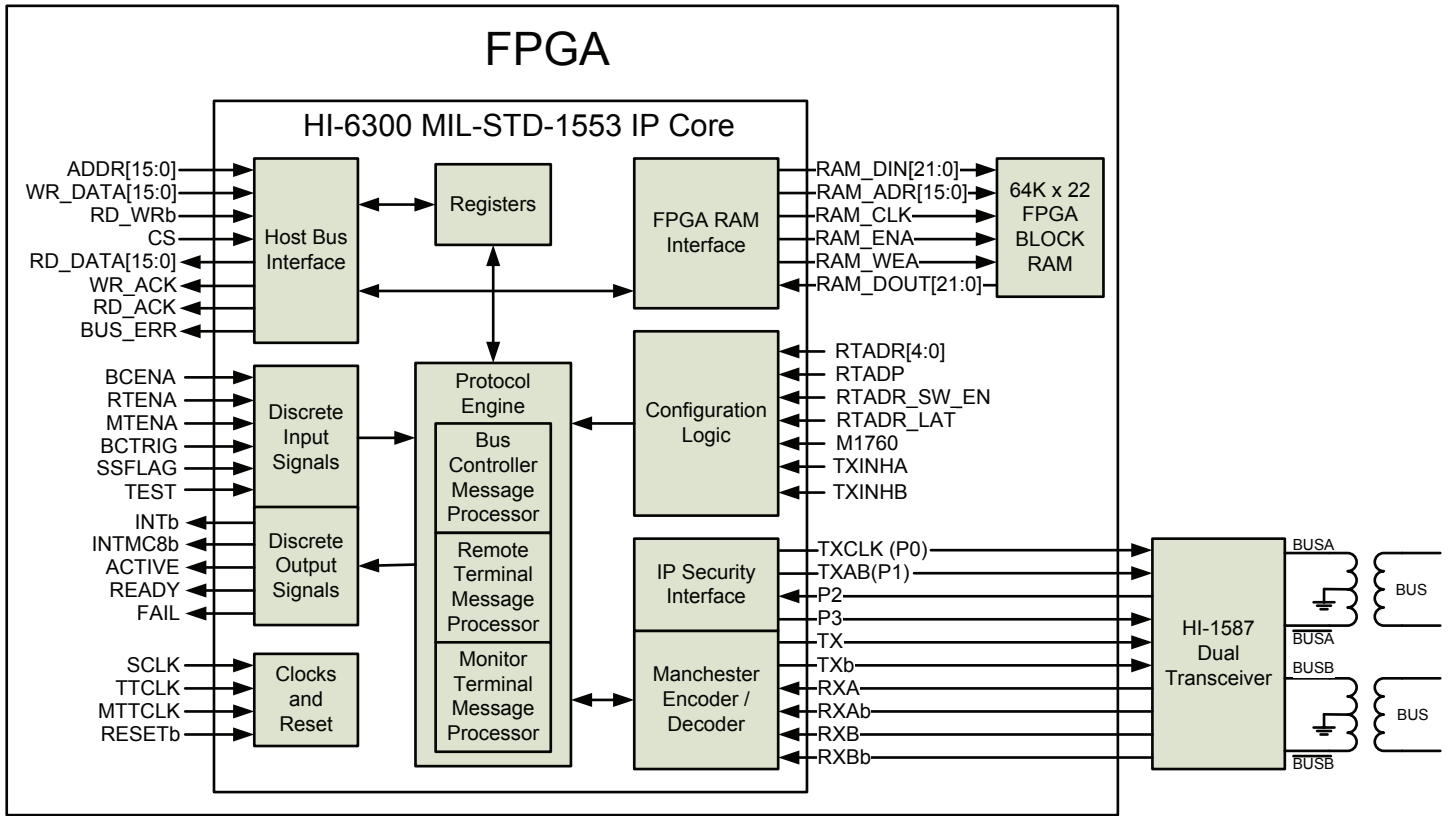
FPGA

HI-6300 MIL-STD-1553 IP Core

ADDR[15:0]
WR_DATA[15:0]
RD_WRb
CS
RD_DATA[15:0]
WR_ACK
RD_ACK
BUS_ERR

Host Bus Interface

Registers

FPGA RAM Interface

RAM_DIN[21:0]
RAM_ADR[15:0]
RAM_CLK
RAM_ENA
RAM_WEA
RAM_DOUT[21:0]

64K x 22 FPGA BLOCK RAM

BCENA
RTENA
MTENA
BCTRIG
SSFLAG
TEST

Discrete Input Signals

Protocol Engine

Bus Controller Message Processor

Remote Terminal Message Processor

Monitor Terminal Message Processor

Configuration Logic

RTADR[4:0]
RTADP
RTADR_SW_EN
RTADR_LAT
M1760
TXINHA
TXINHB

INTb
INTMC8b
ACTIVE
READY
FAIL

Discrete Output Signals

IP Security Interface

TXCLK (P0)
TXAB(P1)
P2
P3
TX
TXb
RXA
RXAb
RXB
RXBb

Manchester Encoder / Decoder

SCLK
TTCLK
MTTCLK
RESETb

Clocks and Reset

HI-1587 Dual Transceiver

BUSA
$\overline{BUSA}$
BUSB
$\overline{BUSB}$

BUS
BUS